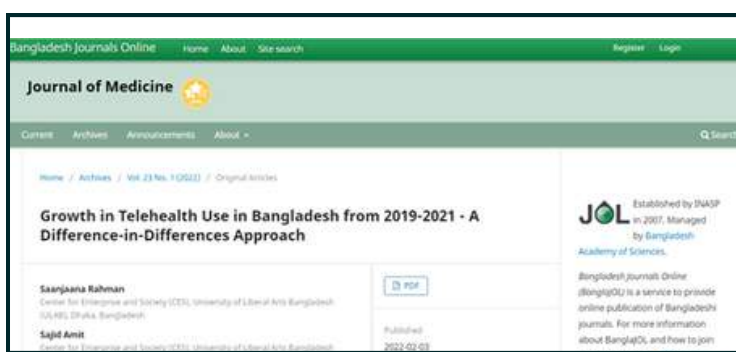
Bangladesh Journals Online Home About Site search Register Login

Journal of Medicine

Current Archives Announcements About ▾ Q Search

Home / Archives / Vol. 23 No. 1 (2022) / Original Articles

Growth in Telehealth Use in Bangladesh from 2019-2021 - A Difference-in-Differences Approach

Saanjaana Rahman
Center for Enterprise and Society (CES), University of Liberal Arts Bangladesh (ULAB), Dhaka, Bangladesh

Sajid Amit
Center for Enterprise and Society (CES), University of Liberal Arts Bangladesh

PDF

Published
2022-02-03

JOL Established by INASP in 2007. Managed by Bangladesh Academy of Sciences.

Bangladesh Journals Online (BanglaJOL) is a service to provide online publication of Bangladeshi journals. For more information about BanglaJOL and how to join